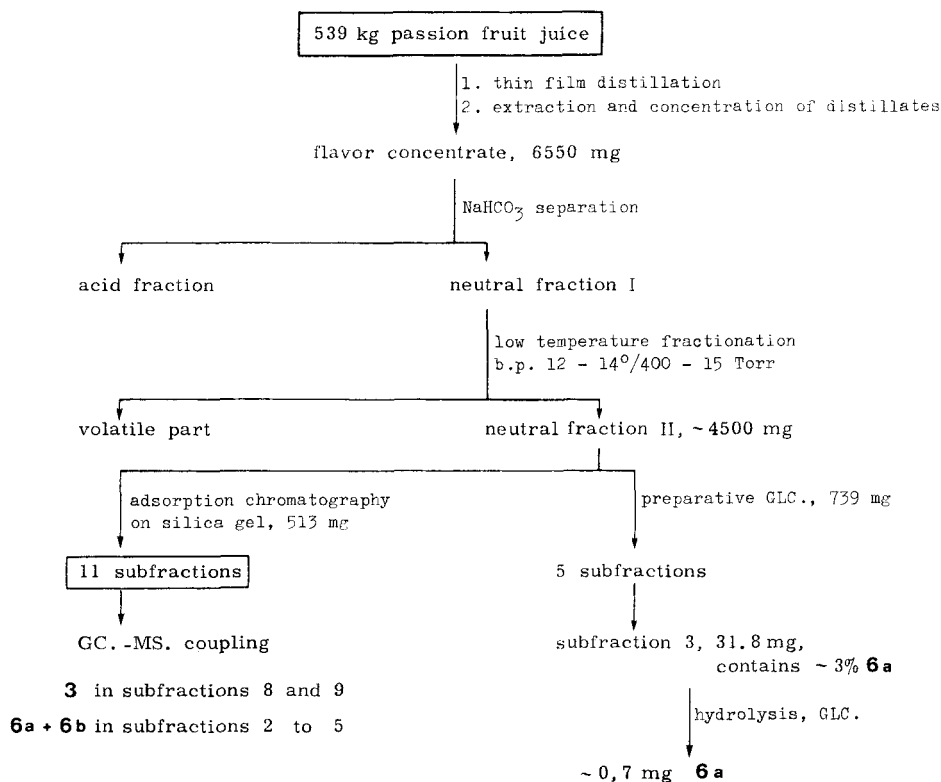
539 kg passion fruit juice

1. thin film distillation
2. extraction and concentration of distillates

flavor concentrate, 6550 mg

$NaHCO_3$ separation

acid fraction

neutral fraction I

low temperature fractionation
b.p. 12 - $14^{0}$/400 - 15 Torr

volatile part

neutral fraction II, ~ 4500 mg

adsorption chromatography on silica gel, 513 mg

preparative GLC., 739 mg

11 subfractions

5 subfractions

GC.-MS. coupling

**3** in subfractions 8 and 9

**6a** + **6b** in subfractions 2 to 5

subfraction 3, 31.8 mg, contains ~ 3% **6a**

hydrolysis, GLC.

~ 0,7 mg **6a**